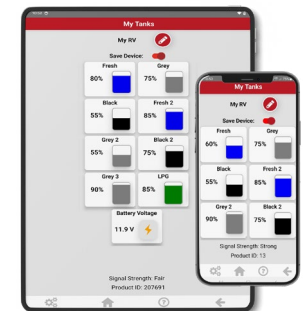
My Tanks

My RV

Save Device:

Fresh
80%

Grey
75%

Black
55%

Fresh 2
85%

Grey 2
55%

Black 2
75%

Grey 3
90%

LPG
85%

Battery Voltage
11.9 V

Signal Strength: Fair
Product ID: 207691

My Tanks

My RV

Save Device:

Fresh
60%

Grey
75%

Black
55%

Fresh 2
85%

Grey 2
90%

Black 2
75%

Signal Strength: Strong
Product ID: 13